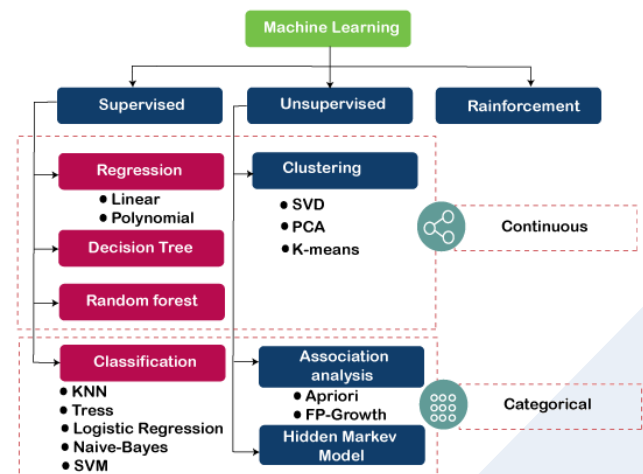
Machine Learning

Supervised

Unsupervised

Rainforcement

Regression
• Linear
• Polynomial

Decision Tree

Random forest

Clustering
• SVD
• PCA
• K-means

Continuous

Classification
• KNN
• Tress
• Logistic Regression
• Naive-Bayes
• SVM

Association analysis
• Apriori
• FP-Growth

Hidden Markev Model

Categorical